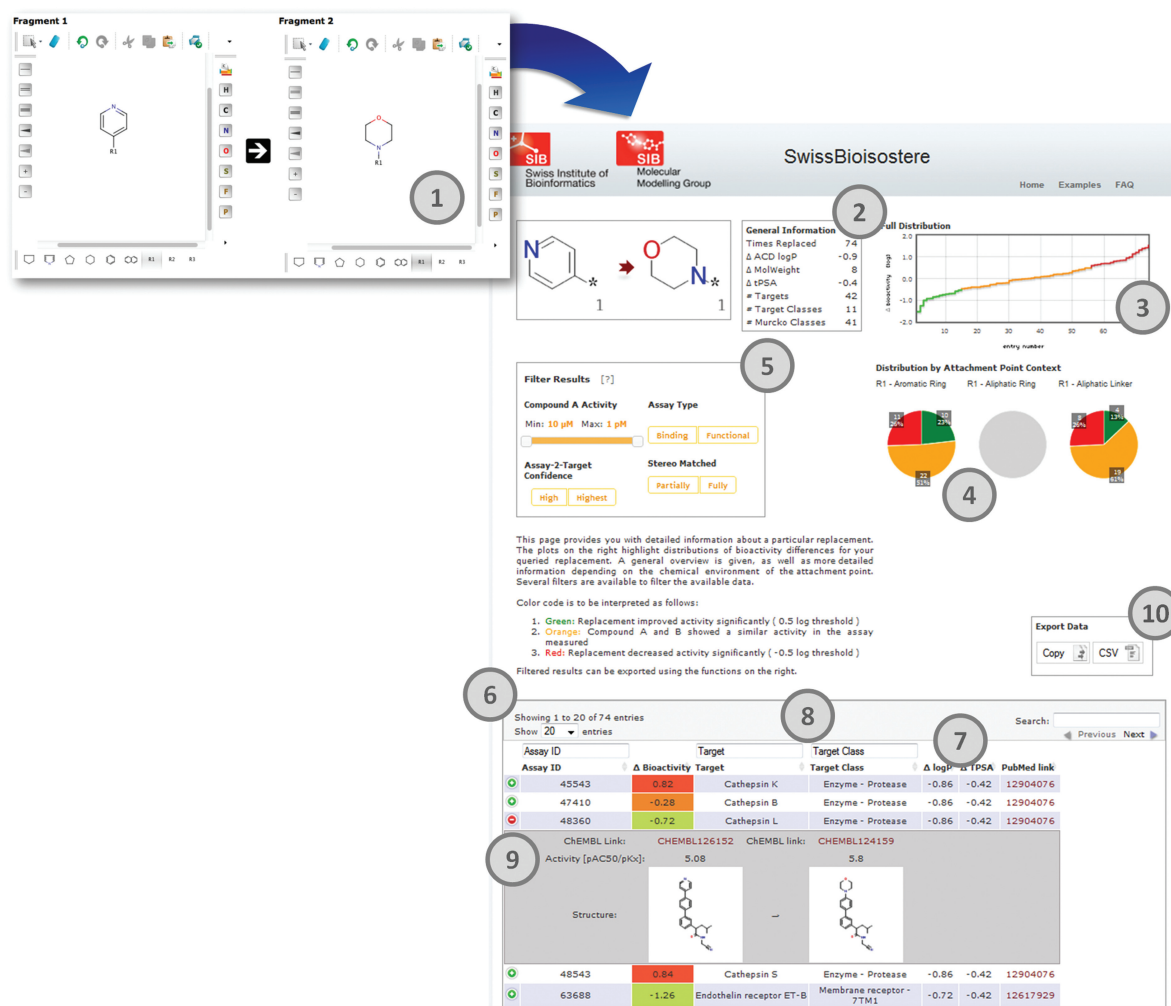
Fragment 1

Fragment 2

H C N O S F P

R1

R1 R2 R3

1

SIB Swiss Institute of Bioinformatics

SIB Molecular Modelling Group

SwissBioisostere

Home Examples FAQ

2

N * → O N * 1 1

| General Information | |
|---|---|
| Times Replaced | 74 |
| Δ ACD logP | -0.9 |
| Δ MolWeight | 8 |
| Δ tPSA | -0.4 |
| # Targets | 42 |
| # Target Classes | 11 |
| # Murcko Classes | 41 |

Full Distribution

2.0 1.0 0.0 -1.0 -2.0

Δ Bioactivity (log)

10 20 30 40 50 60

entry number

3

5

Filter Results [?]

Compound A Activity

Min: 10 μM Max: 1 pM

Assay Type

Binding Functional

Assay-2-Target Confidence

High Highest

Stereo Matched

Partially Fully

Distribution by Attachment Point Context

R1 - Aromatic Ring R1 - Aliphatic Ring R1 - Aliphatic Linker

11 26% 10 23% 22 51% 8 26% 4 13% 19 61%

4

This page provides you with detailed information about a particular replacement. The plots on the right highlight distributions of bioactivity differences for your queried replacement. A general overview is given, as well as more detailed information depending on the chemical environment of the attachment point. Several filters are available to filter the available data.

Color code is to be interpreted as follows:

1. Green: Replacement improved activity significantly ( 0.5 log threshold )
2. Orange: Compound A and B showed a similar activity in the assay measured
3. Red: Replacement decreased activity significantly ( -0.5 log threshold )

Filtered results can be exported using the functions on the right.

10

Export Data

Copy CSV

6

Showing 1 to 20 of 74 entries

Show 20 entries

8

Search:

Previous Next

Assay ID Target Target Class

7

| | Assay ID | Δ Bioactivity | Target | Target Class | Δ logP | Δ TPSA | PubMed link |
|---|---|---|---|---|---|---|---|
| + | 45543 | 0.82 | Cathepsin K | Enzyme - Protease | -0.86 | -0.42 | 12904076 |
| + | 47410 | -0.28 | Cathepsin B | Enzyme - Protease | -0.86 | -0.42 | 12904076 |
| − | 48360 | -0.72 | Cathepsin L | Enzyme - Protease | -0.86 | -0.42 | 12904076 |

ChEMBL Link: CHEMBL126152 ChEMBL link: CHEMBL124159

9

Activity [pAC50/pKx]: 5.08 5.8

Structure:

| | | | | | | | |
|---|---|---|---|---|---|---|---|
| + | 48543 | 0.84 | Cathepsin S | Enzyme - Protease | -0.86 | -0.42 | 12904076 |
| + | 63688 | -1.26 | Endothelin receptor ET-B | Membrane receptor - 7TM1 | -0.72 | -0.42 | 12617929 |